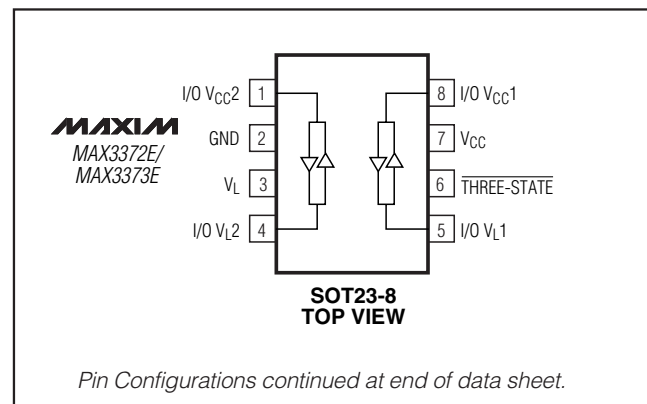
MAXIM
MAX3372E/
MAX3373E

I/O $V_{CC}2$ 1
GND 2
$V_L$ 3
I/O $V_L2$ 4

8 I/O $V_{CC}1$
7 $V_{CC}$
6 $\overline{\text{THREE-STATE}}$
5 I/O $V_L1$

SOT23-8
TOP VIEW

Pin Configurations continued at end of data sheet.